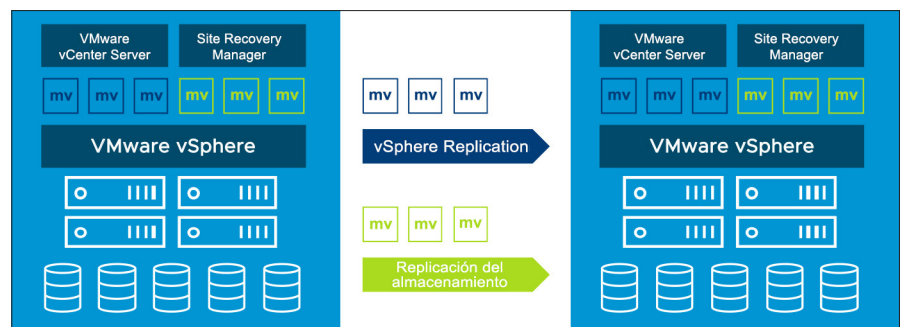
VMware vCenter Server

Site Recovery Manager

mv mv mv mv mv mv

VMware vSphere

mv mv mv

vSphere Replication

mv mv mv

Replicación del almacenamiento

VMware vCenter Server

Site Recovery Manager

mv mv mv mv mv mv

VMware vSphere